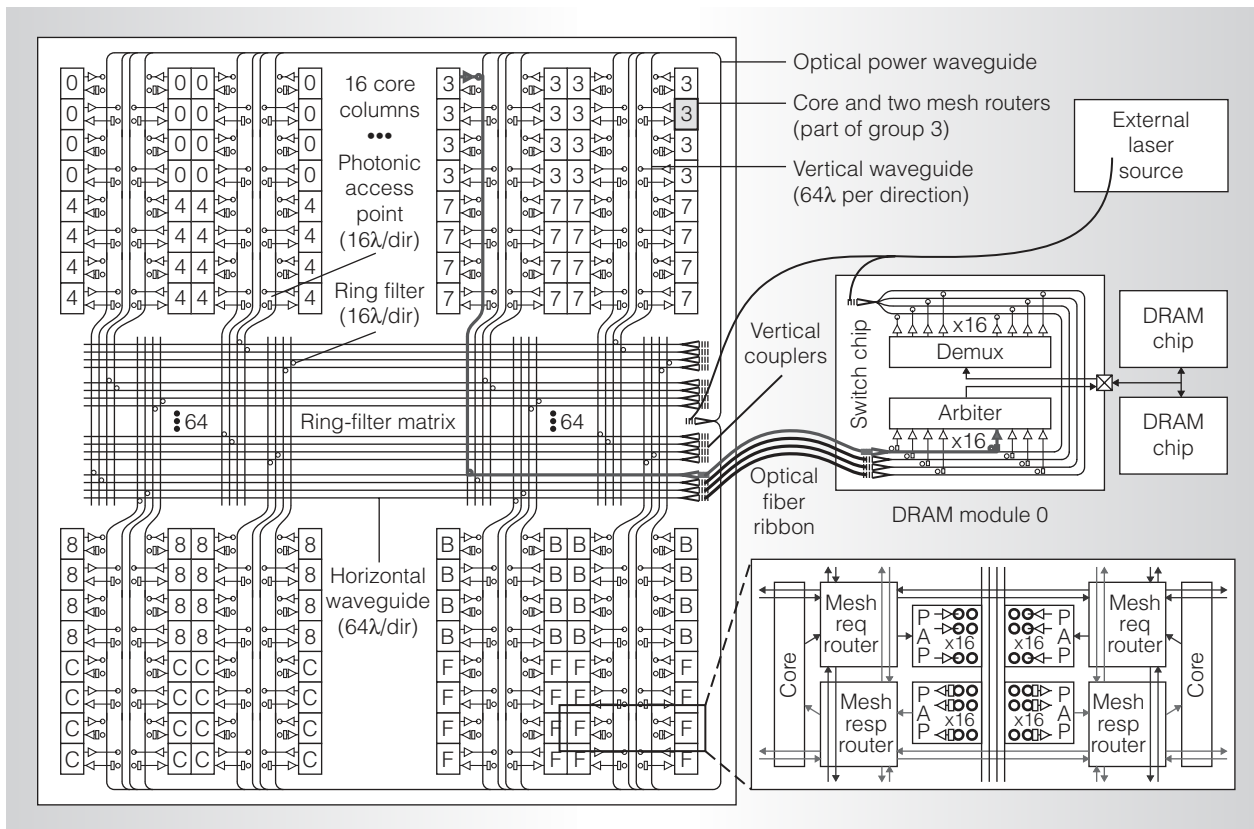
0 0 0 0 4 4 4 4
0 0 0 0 0 0 0 0 4 4 4 4 4 4 4 4
0 0 0 0 4 4 4 4
16 core columns
•••
Photonic access point (16λ/dir)
3 3 3 3 7 7 7 7
3 3 3 3 3 3 3 3 7 7 7 7 7 7 7 7
3 3 3 3 7 7 7 7
Optical power waveguide
Core and two mesh routers (part of group 3)
Vertical waveguide (64λ per direction)
External laser source
Ring filter (16λ/dir)
64
Ring-filter matrix
64
Vertical couplers
Optical fiber ribbon
Switch chip
x16
Demux
Arbiter
x16
DRAM chip
DRAM chip
DRAM module 0
8 8 8 8 C C C C
8 8 8 8 8 8 8 8 C C C C C C C C
8 8 8 8 C C C C
Horizontal waveguide (64λ/dir)
B B B B F F F F
B B B B B B B B F F F F F F F F
B B B B F F F F
Core
Mesh req router
P A P x16
P A P x16
Mesh req router
Core
Mesh resp router
P A P x16
P A P x16
Mesh resp router